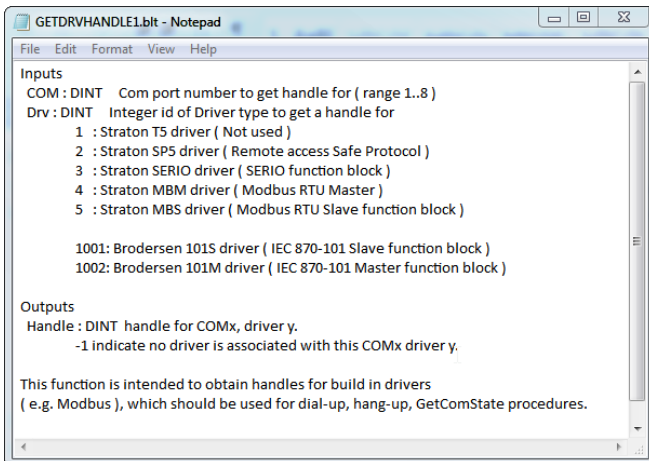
GETDRVHANDLE1.blt - Notepad

File Edit Format View Help

Inputs
COM : DINT Com port number to get handle for ( range 1..8 )
Drv : DINT Integer id of Driver type to get a handle for
1 : Straton T5 driver ( Not used )
2 : Straton SP5 driver ( Remote access Safe Protocol )
3 : Straton SERIO driver ( SERIO function block )
4 : Straton MBM driver ( Modbus RTU Master )
5 : Straton MBS driver ( Modbus RTU Slave function block )

1001: Brodersen 101S driver ( IEC 870-101 Slave function block )
1002: Brodersen 101M driver ( IEC 870-101 Master function block )

Outputs
Handle : DINT handle for COMx, driver y.
-1 indicate no driver is associated with this COMx driver y.

This function is intended to obtain handles for build in drivers
( e.g. Modbus ), which should be used for dial-up, hang-up, GetComState procedures.